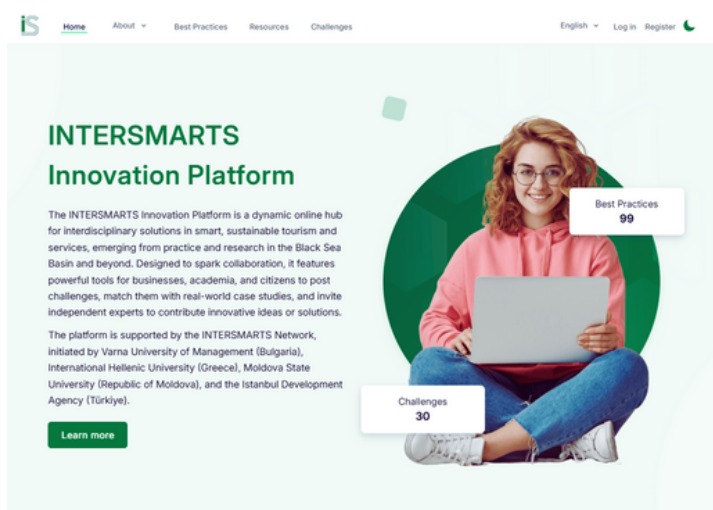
iS Home About Best Practices Resources Challenges English Log in Register

INTERSMARTS Innovation Platform

The INTERSMARTS Innovation Platform is a dynamic online hub for interdisciplinary solutions in smart, sustainable tourism and services, emerging from practice and research in the Black Sea Basin and beyond. Designed to spark collaboration, it features powerful tools for businesses, academia, and citizens to post challenges, match them with real-world case studies, and invite independent experts to contribute innovative ideas or solutions.

The platform is supported by the INTERSMARTS Network, initiated by Varna University of Management (Bulgaria), International Hellenic University (Greece), Moldova State University (Republic of Moldova), and the Istanbul Development Agency (Türkiye).

Learn more

Best Practices
99

Challenges
30